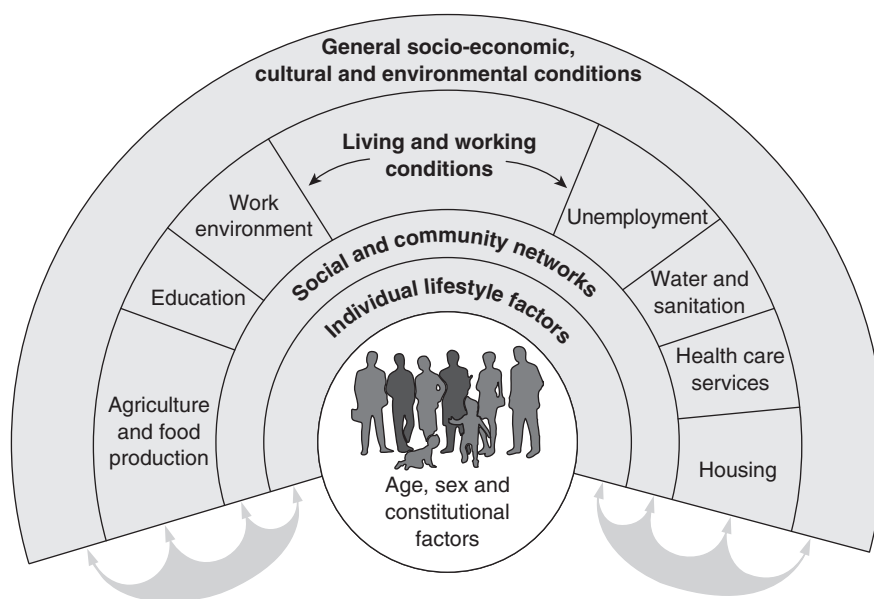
General socio-economic, cultural and environmental conditions

Living and working conditions

Work environment

Education

Agriculture and food production

Unemployment

Water and sanitation

Health care services

Housing

Social and community networks

Individual lifestyle factors

Age, sex and constitutional factors